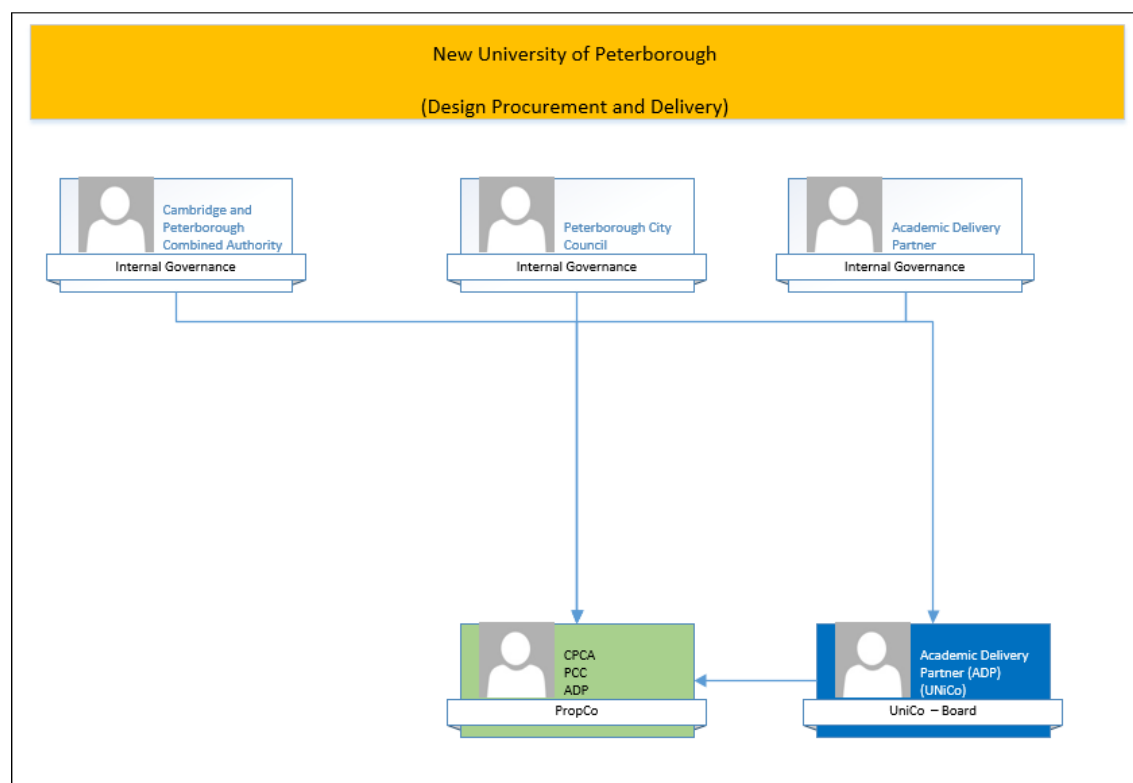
New University of Peterborough

(Design Procurement and Delivery)

Cambridge and Peterborough Combined Authority

Internal Governance

Peterborough City Council

Internal Governance

Academic Delivery Partner

Internal Governance

CPCA
PCC
ADP

PropCo

Academic Delivery Partner (ADP) (UNiCo)

UniCo – Board